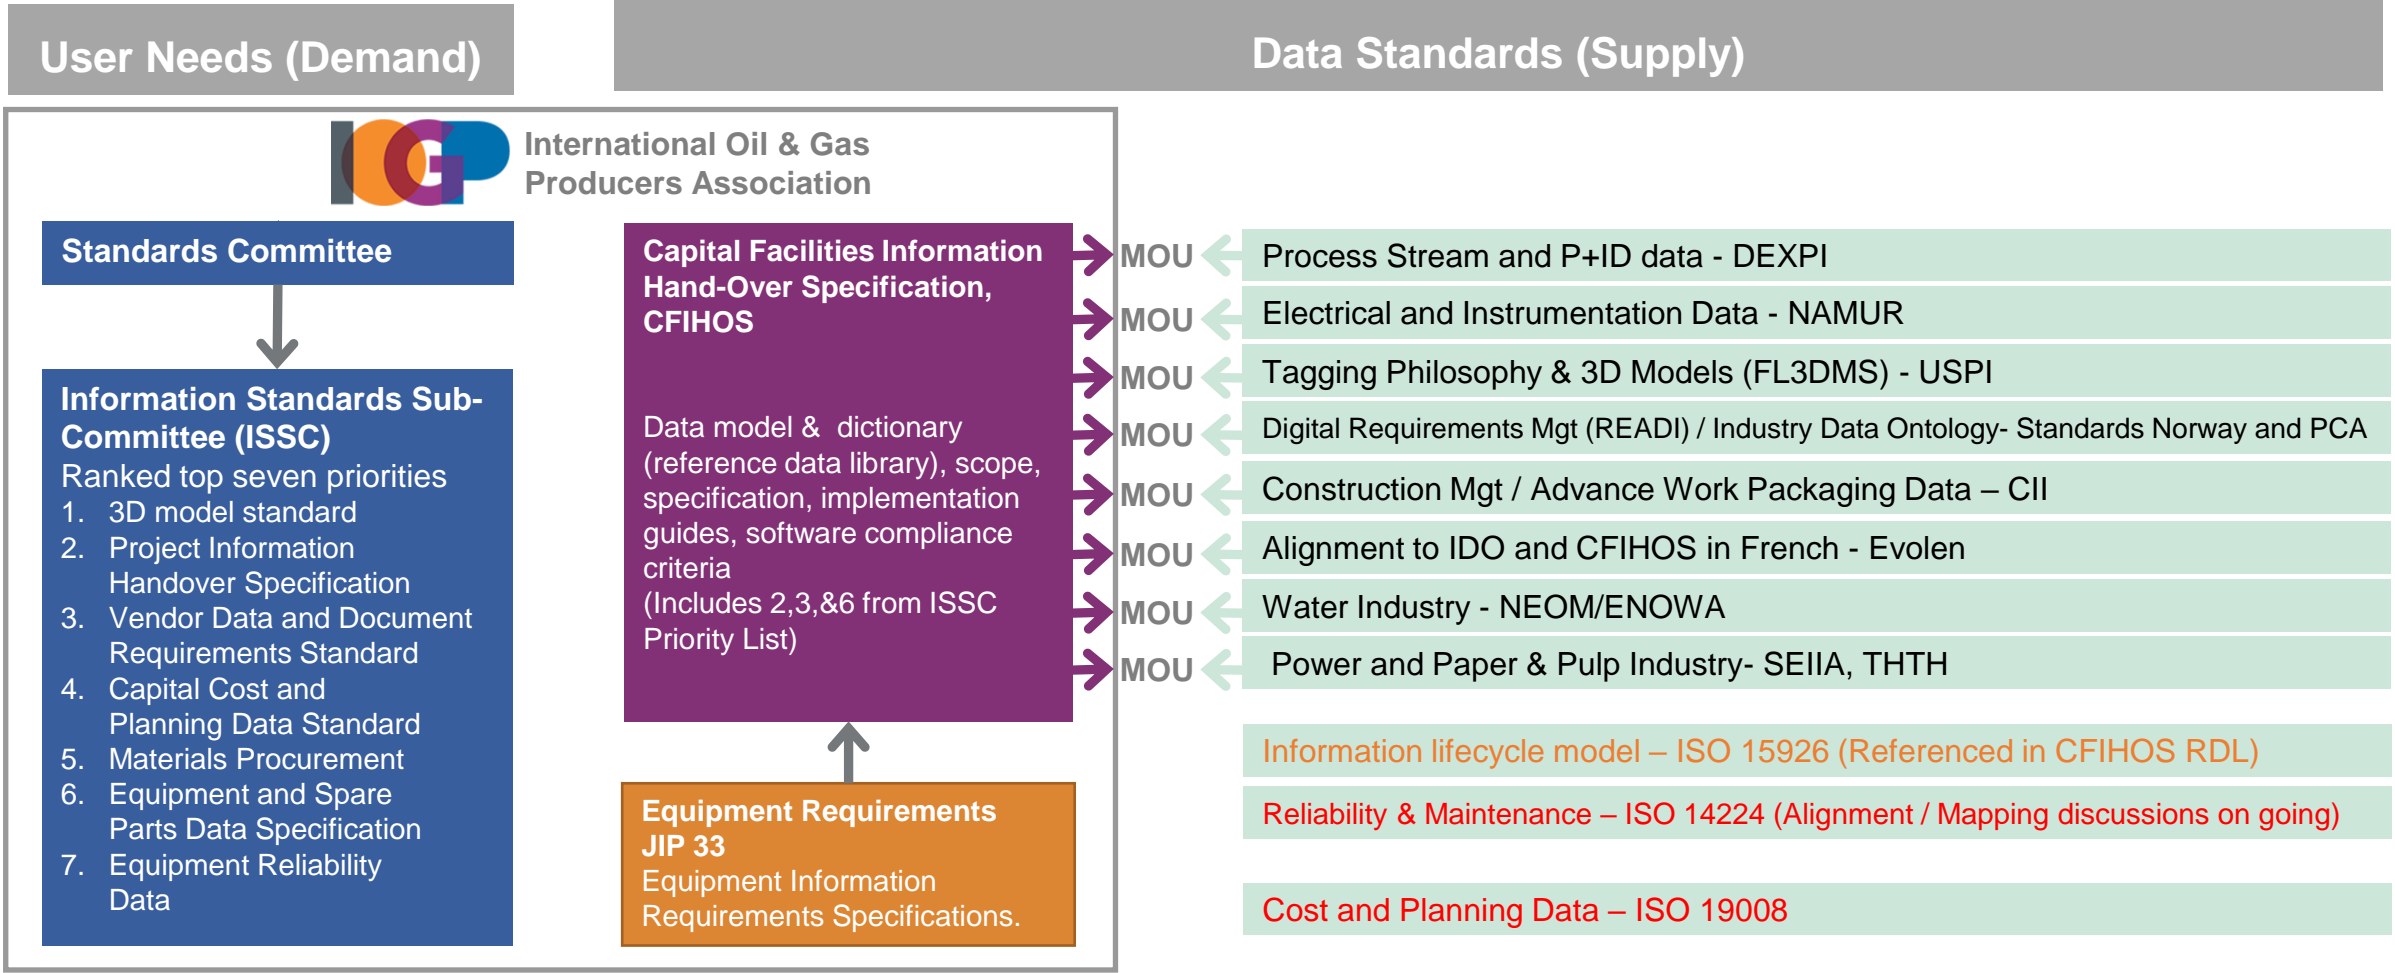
User Needs (Demand)

Data Standards (Supply)

IOGP International Oil & Gas Producers Association

Standards Committee

Information Standards Sub-Committee (ISSC)
Ranked top seven priorities
1. 3D model standard
2. Project Information Handover Specification
3. Vendor Data and Document Requirements Standard
4. Capital Cost and Planning Data Standard
5. Materials Procurement
6. Equipment and Spare Parts Data Specification
7. Equipment Reliability Data

Capital Facilities Information Hand-Over Specification, CFIHOS

Data model & dictionary (reference data library), scope, specification, implementation guides, software compliance criteria
(Includes 2,3,&6 from ISSC Priority List)

Equipment Requirements JIP 33
Equipment Information Requirements Specifications.

MOU Process Stream and P+ID data - DEXPI

MOU Electrical and Instrumentation Data - NAMUR

MOU Tagging Philosophy & 3D Models (FL3DMS) - USPI

MOU Digital Requirements Mgt (READI) / Industry Data Ontology- Standards Norway and PCA

MOU Construction Mgt / Advance Work Packaging Data – CII

MOU Alignment to IDO and CFIHOS in French - Evolen

MOU Water Industry - NEOM/ENOWA

MOU Power and Paper & Pulp Industry- SEIIA, THTH

Information lifecycle model – ISO 15926 (Referenced in CFIHOS RDL)

Reliability & Maintenance – ISO 14224 (Alignment / Mapping discussions on going)

Cost and Planning Data – ISO 19008